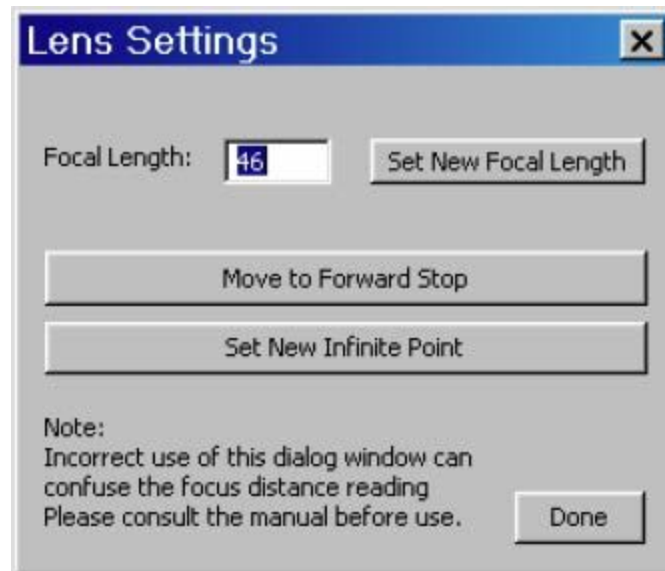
Lens Settings

×

Focal Length: 46

Set New Focal Length

Move to Forward Stop

Set New Infinite Point

Note:
Incorrect use of this dialog window can confuse the focus distance reading
Please consult the manual before use.

Done